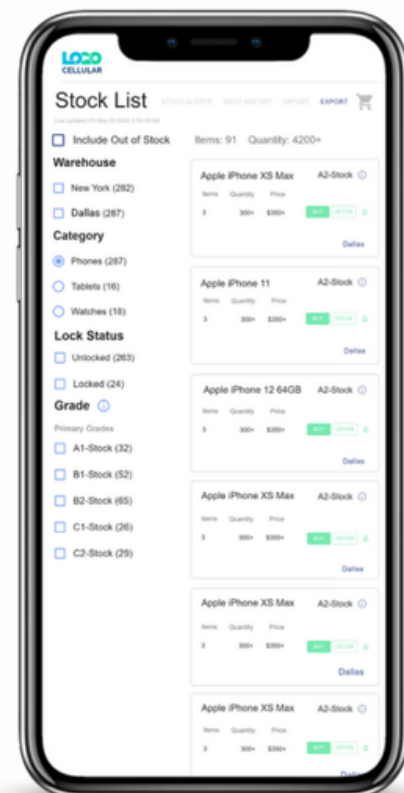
LOCO CELLULAR

Stock List

Last updated: Fri May 01 2020, 8:34:50 AM

STOCK ALERTS DAILY REPORT IMPORT EXPORT

Include Out of Stock

Items: 91 Quantity: 4200+

Warehouse

New York (282)

Dallas (287)

Category

Phones (287)

Tablets (16)

Watches (18)

Lock Status

Unlocked (263)

Locked (24)

Grade

Primary Grades

A1-Stock (32)

B1-Stock (52)

B2-Stock (65)

C1-Stock (26)

C2-Stock (29)

Apple iPhone XS Max A2-Stock

| Items | Quantity | Price |
|---|---|---|
| 3 | 300+ | $350+ |

BUY OFFER

Dallas

Apple iPhone 11 A2-Stock

| Items | Quantity | Price |
|---|---|---|
| 3 | 300+ | $350+ |

BUY OFFER

Dallas

Apple iPhone 12 64GB A2-Stock

| Items | Quantity | Price |
|---|---|---|
| 3 | 300+ | $350+ |

BUY OFFER

Dallas

Apple iPhone XS Max A2-Stock

| Items | Quantity | Price |
|---|---|---|
| 3 | 300+ | $350+ |

BUY OFFER

Dallas

Apple iPhone XS Max A2-Stock

| Items | Quantity | Price |
|---|---|---|
| 3 | 300+ | $350+ |

BUY OFFER

Dallas

Apple iPhone XS Max A2-Stock

| Items | Quantity | Price |
|---|---|---|
| 3 | 300+ | $350+ |

BUY OFFER

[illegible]